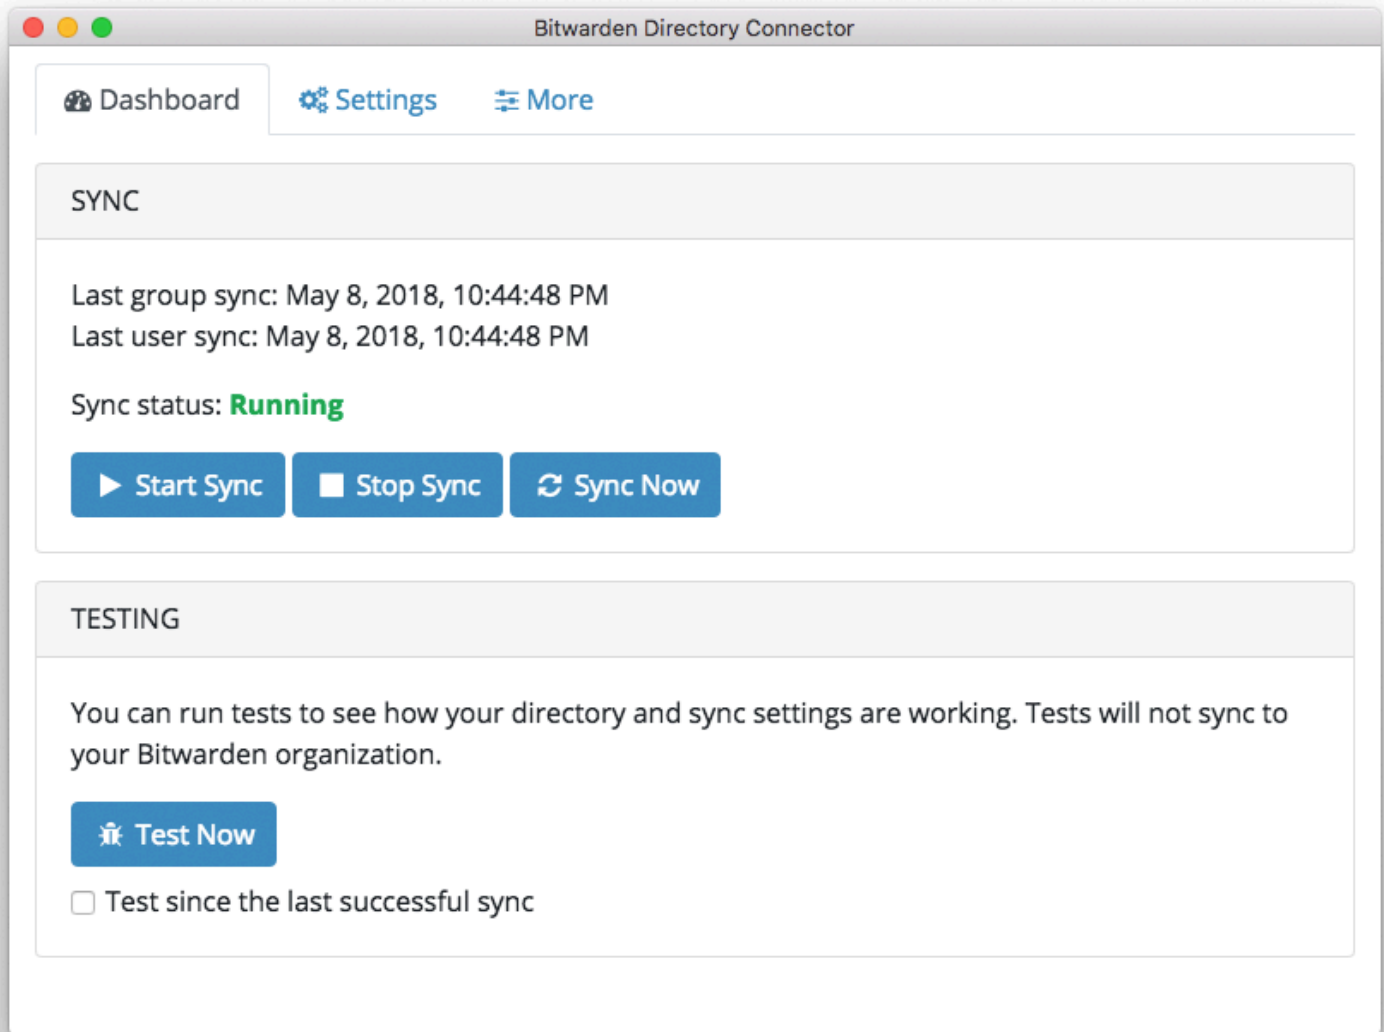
Bitwarden Directory Connector

Dashboard Settings More

SYNC

Last group sync: May 8, 2018, 10:44:48 PM
Last user sync: May 8, 2018, 10:44:48 PM

Sync status: Running

Start Sync Stop Sync Sync Now

TESTING

You can run tests to see how your directory and sync settings are working. Tests will not sync to your Bitwarden organization.

Test Now

Test since the last successful sync